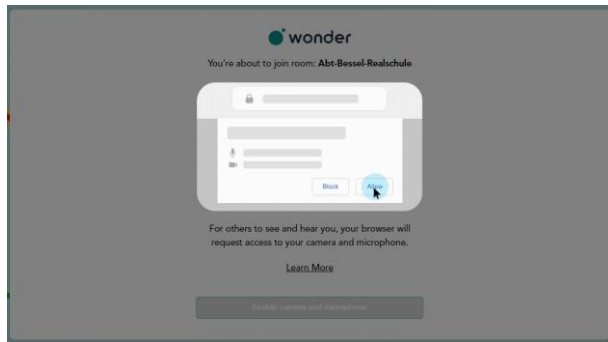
wonder

You're about to join room: Abt-Bessel-Realschule

Block
Allow

For others to see and hear you, your browser will request access to your camera and microphone.

Learn More

Enable camera and microphone